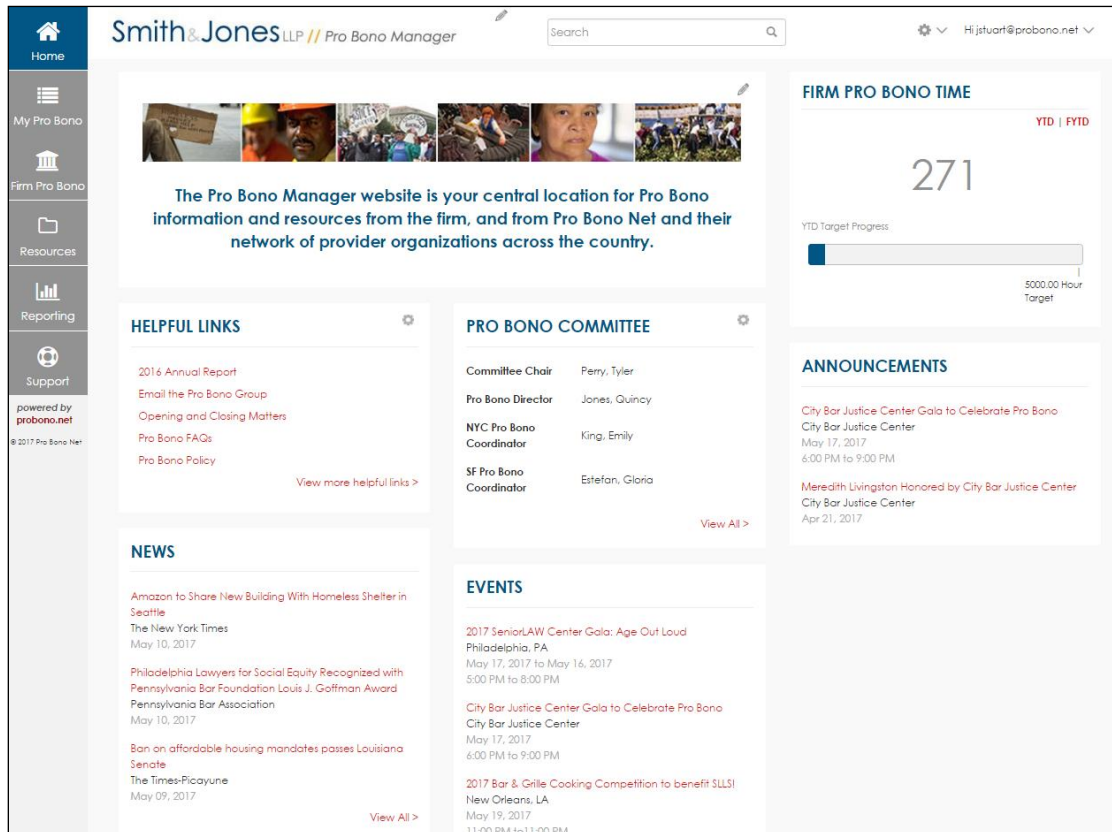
Home

My Pro Bono

Firm Pro Bono

Resources

Reporting

Support

powered by probono.net

© 2017 Pro Bono Net

Smith & Jones LLP // Pro Bono Manager

Search

Hi jstuart@probono.net

The Pro Bono Manager website is your central location for Pro Bono information and resources from the firm, and from Pro Bono Net and their network of provider organizations across the country.

FIRM PRO BONO TIME

YTD | FYTD

271

YTD Target Progress

5000.00 Hour Target

HELPFUL LINKS

2016 Annual Report
Email the Pro Bono Group
Opening and Closing Matters
Pro Bono FAQs
Pro Bono Policy

View more helpful links >

PRO BONO COMMITTEE

| | |
|---|---|
| Committee Chair | Perry, Tyler |
| Pro Bono Director | Jones, Quincy |
| NYC Pro Bono Coordinator | King, Emily |
| SF Pro Bono Coordinator | Estefan, Gloria |

View All >

ANNOUNCEMENTS

City Bar Justice Center Gala to Celebrate Pro Bono
City Bar Justice Center
May 17, 2017
6:00 PM to 9:00 PM

Meredith Livingston Honored by City Bar Justice Center
City Bar Justice Center
Apr 21, 2017

NEWS

Amazon to Share New Building With Homeless Shelter in Seattle
The New York Times
May 10, 2017

Philadelphia Lawyers for Social Equity Recognized with Pennsylvania Bar Foundation Louis J. Goffman Award
Pennsylvania Bar Association
May 10, 2017

Ban on affordable housing mandates passes Louisiana Senate
The Times-Picayune
May 09, 2017

View All >

EVENTS

2017 SeniorLAW Center Gala: Age Out Loud
Philadelphia, PA
May 17, 2017 to May 16, 2017
5:00 PM to 8:00 PM

City Bar Justice Center Gala to Celebrate Pro Bono
City Bar Justice Center
May 17, 2017
6:00 PM to 9:00 PM

2017 Bar & Grille Cooking Competition to benefit SLLS!
New Orleans, LA
May 19, 2017
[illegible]